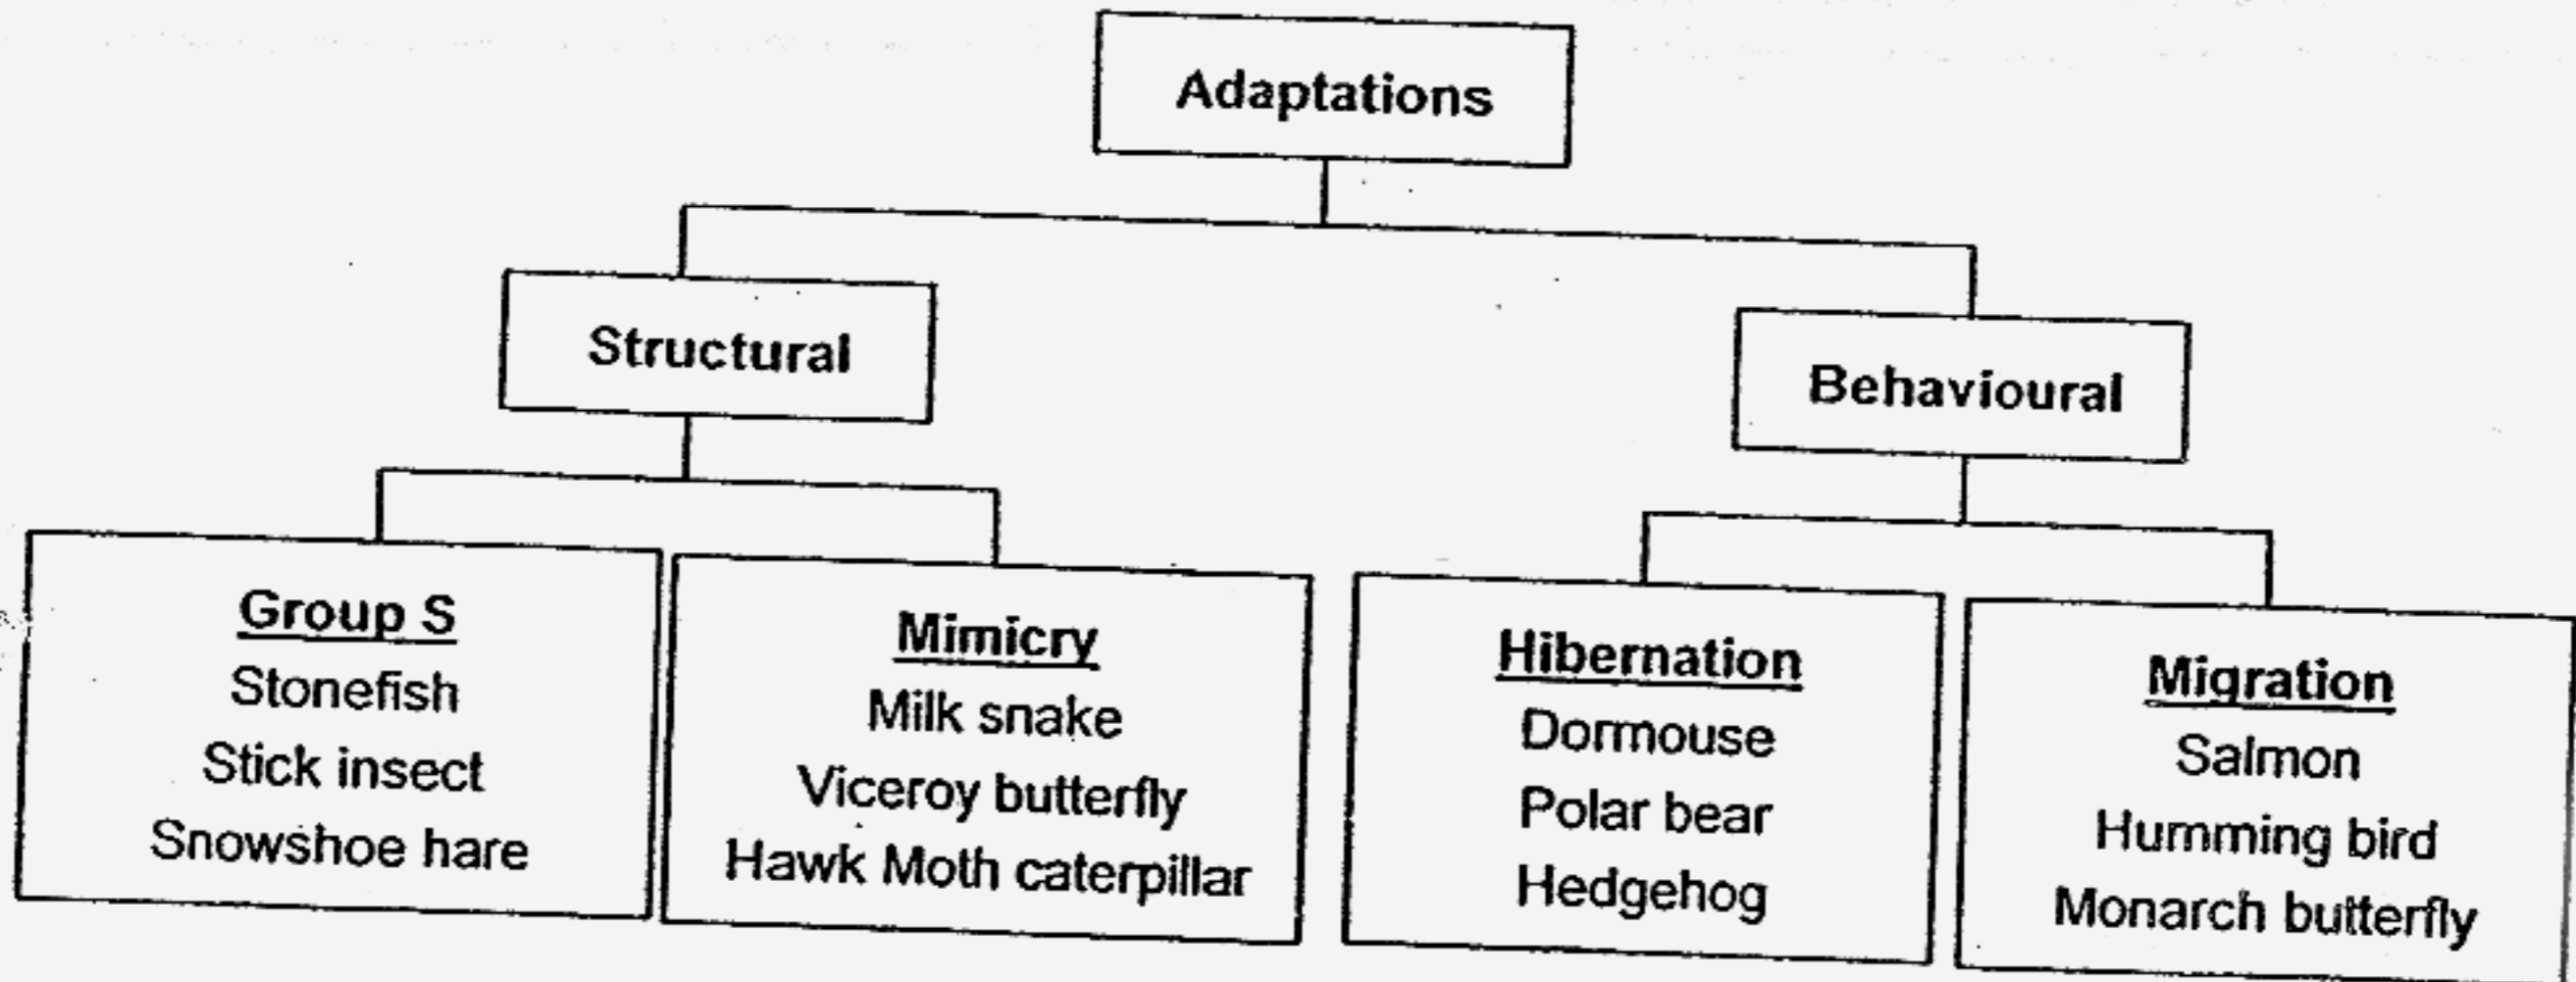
Adaptations

Structural

Behavioural

Group S
Stonefish
Stick insect
Snowshoe hare

Mimicry
Milk snake
Viceroy butterfly
Hawk Moth caterpillar

Hibernation
Dormouse
Polar bear
Hedgehog

Migration
Salmon
Humming bird
Monarch butterfly